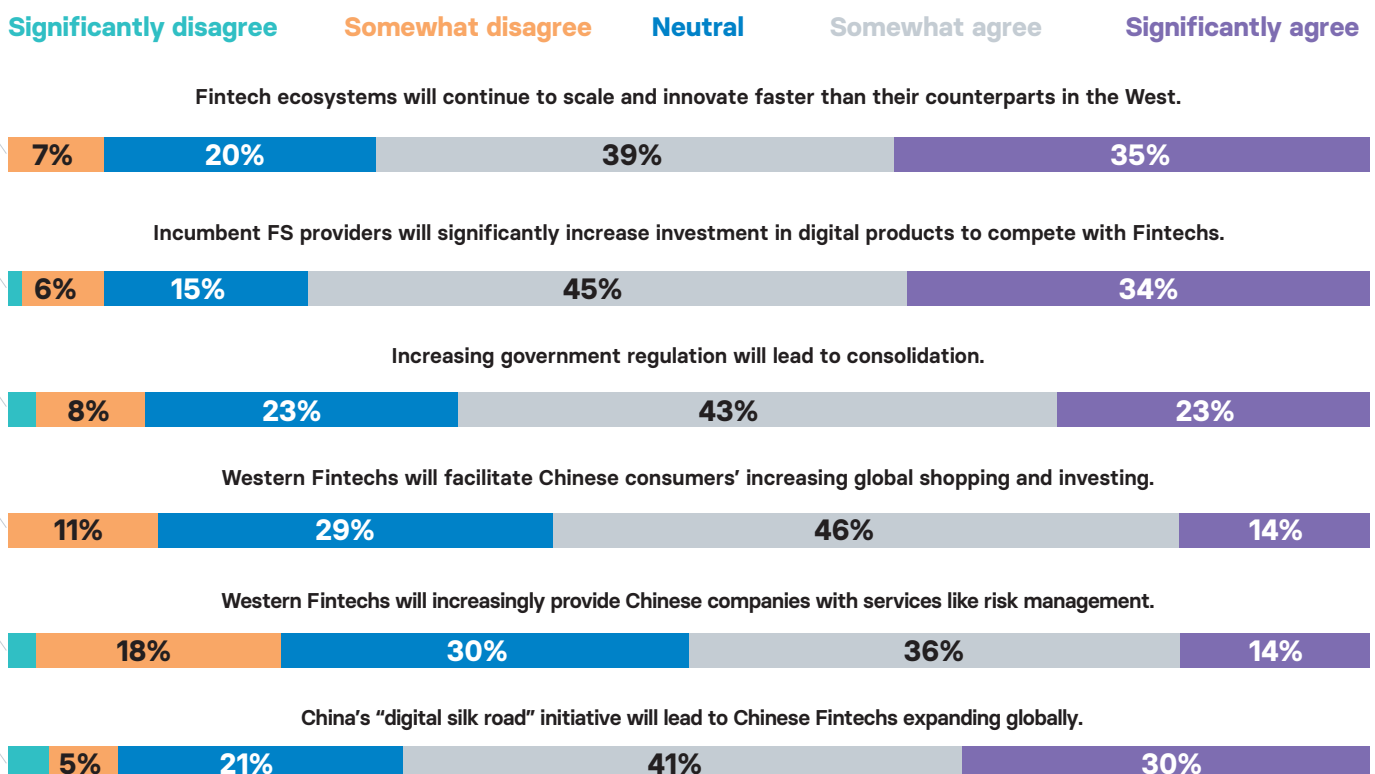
Significantly disagree Somewhat disagree Neutral Somewhat agree Significantly agree

Fintech ecosystems will continue to scale and innovate faster than their counterparts in the West.

7% 20% 39% 35%

Incumbent FS providers will significantly increase investment in digital products to compete with Fintechs.

6% 15% 45% 34%

Increasing government regulation will lead to consolidation.

8% 23% 43% 23%

Western Fintechs will facilitate Chinese consumers' increasing global shopping and investing.

11% 29% 46% 14%

Western Fintechs will increasingly provide Chinese companies with services like risk management.

18% 30% 36% 14%

China's "digital silk road" initiative will lead to Chinese Fintechs expanding globally.

5% 21% 41% 30%